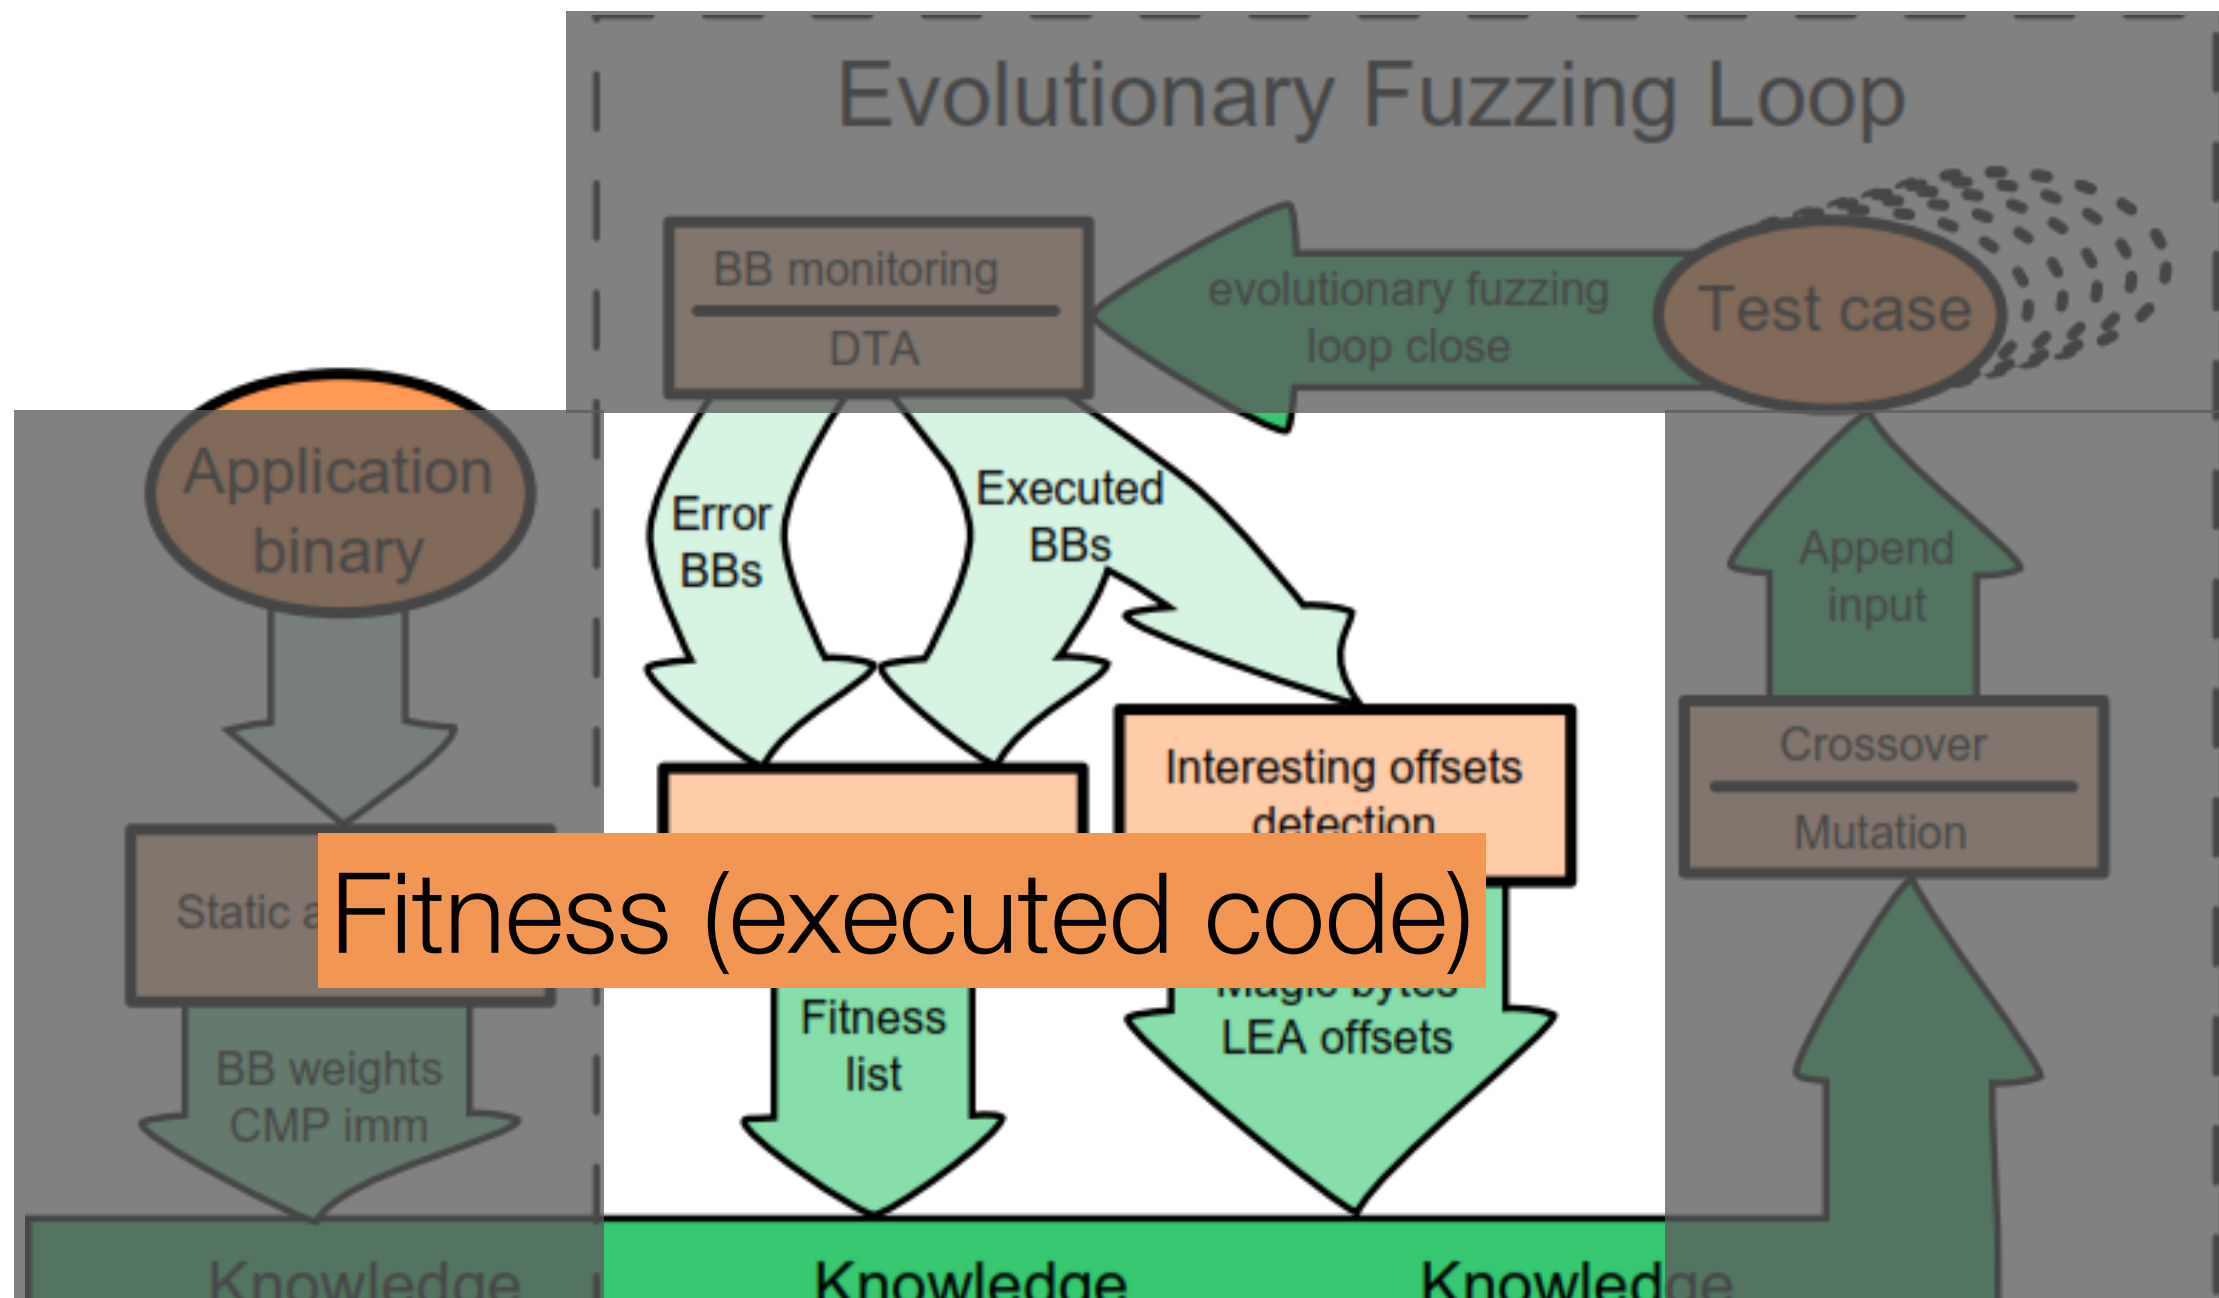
Evolutionary Fuzzing Loop

BB monitoring

DTA

evolutionary fuzzing loop close

Test case

Application binary

Error BBs

Executed BBs

Append input

Interesting offsets detection

Crossover

Mutation

Static a

Fitness (executed code)

Fitness list

Magic bytes LEA offsets

BB weights CMP imm

Knowledge

Knowledge

Knowledge